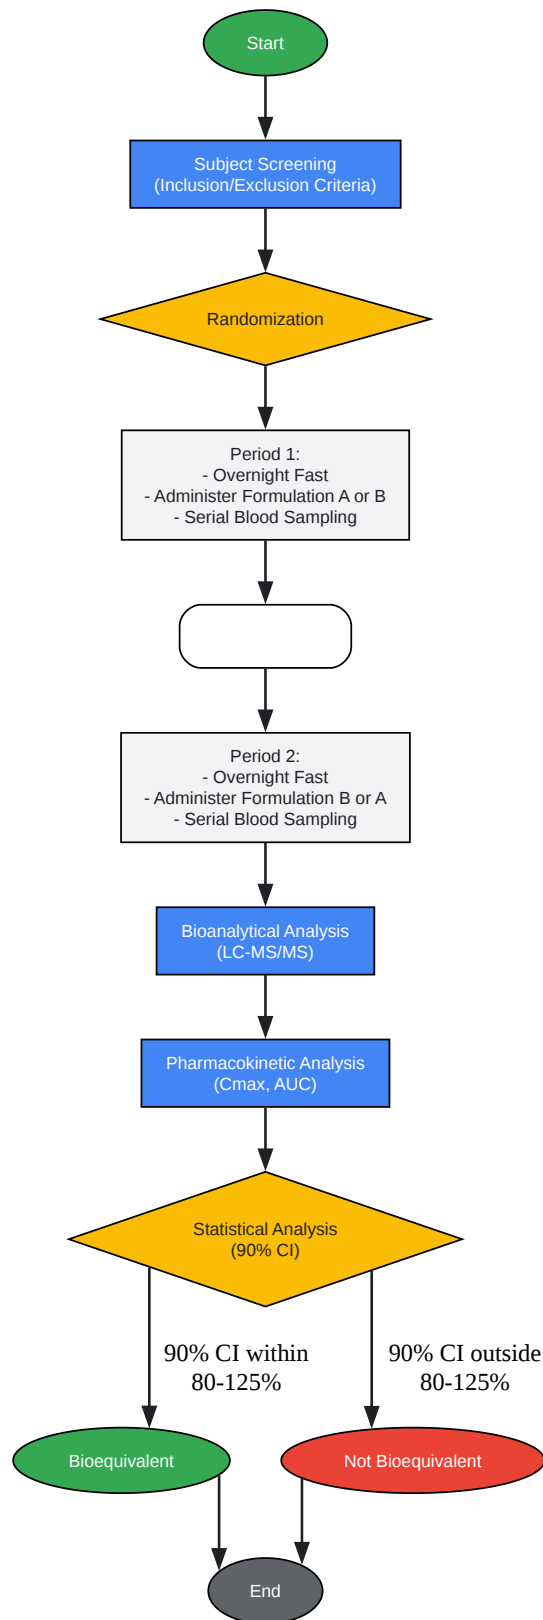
Start

Subject Screening
(Inclusion/Exclusion Criteria)

Randomization

Period 1:
- Overnight Fast
- Administer Formulation A or B
- Serial Blood Sampling

Period 2:
- Overnight Fast
- Administer Formulation B or A
- Serial Blood Sampling

Bioanalytical Analysis
(LC-MS/MS)

Pharmacokinetic Analysis
(Cmax, AUC)

Statistical Analysis
(90% CI)

90% CI within
80-125%

90% CI outside
80-125%

Bioequivalent

Not Bioequivalent

End